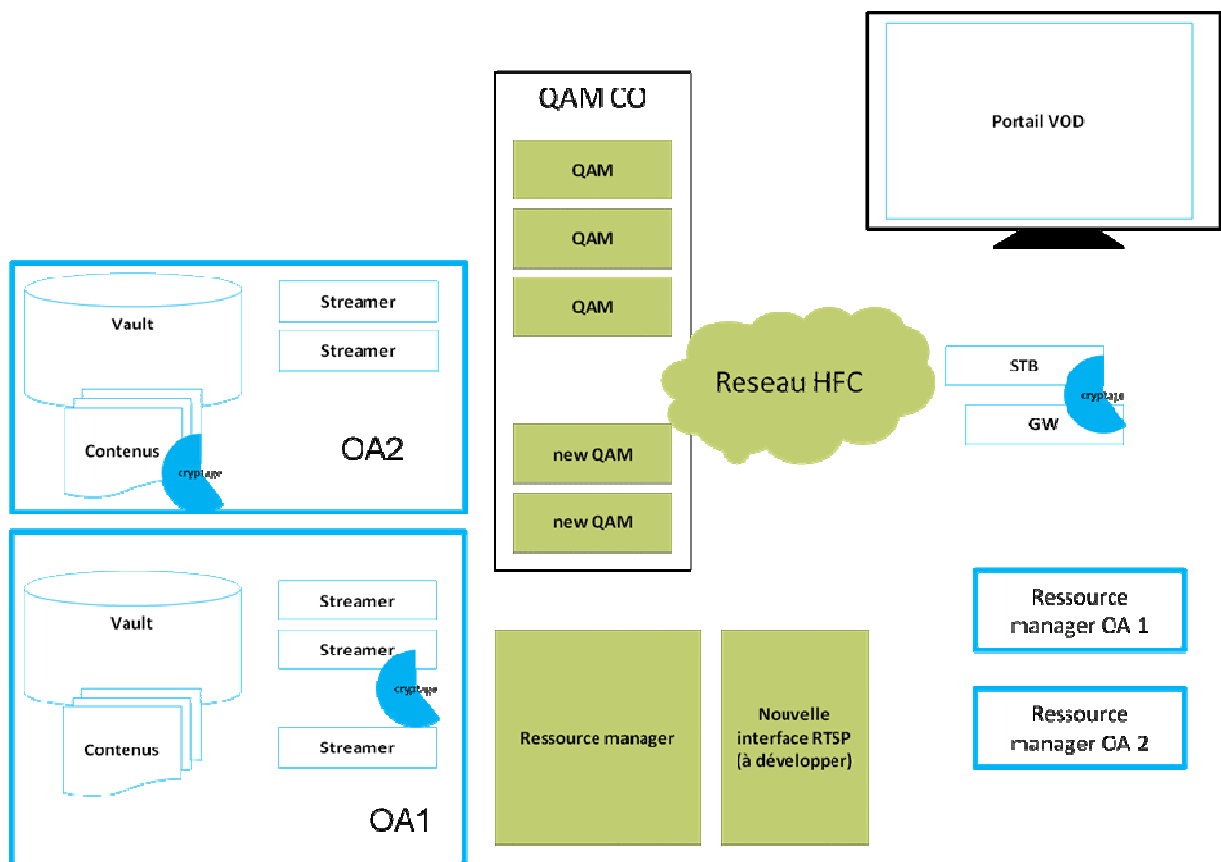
QAM CO

QAM

QAM

QAM

new QAM

new QAM

Portail VOD

Vault

Streamer

Streamer

Contenus

cryptage

OA2

Reseau HFC

STB

cryptage

GW

Vault

Streamer

Streamer

cryptage

Streamer

Contenus

OA1

Ressource manager

Nouvelle interface RTSP (à développer)

Ressource manager OA 1

Ressource manager OA 2